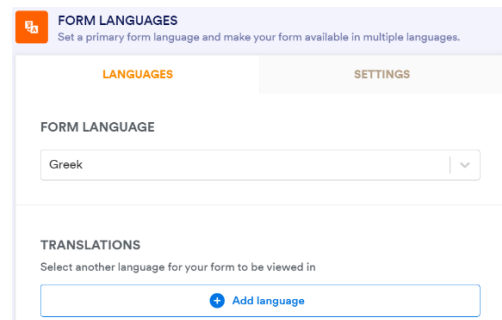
FORM LANGUAGES
Set a primary form language and make your form available in multiple languages.

LANGUAGES

SETTINGS

FORM LANGUAGE

Greek

TRANSLATIONS
Select another language for your form to be viewed in

Add language